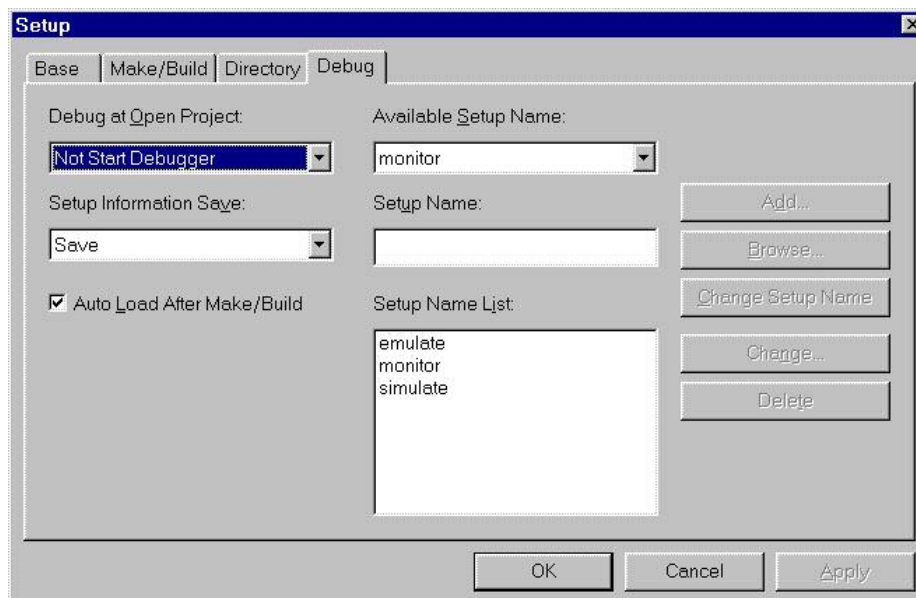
Setup

Base | Make/Build | Directory | Debug

Debug at Open Project:

Not Start Debugger

Setup Information Save:

Save

☑ Auto Load After Make/Build

Available Setup Name:

monitor

Setup Name:

Setup Name List:

emulate
monitor
simulate

Add...

Browse...

Change Setup Name

Change...

Delete

OK

Cancel

Apply